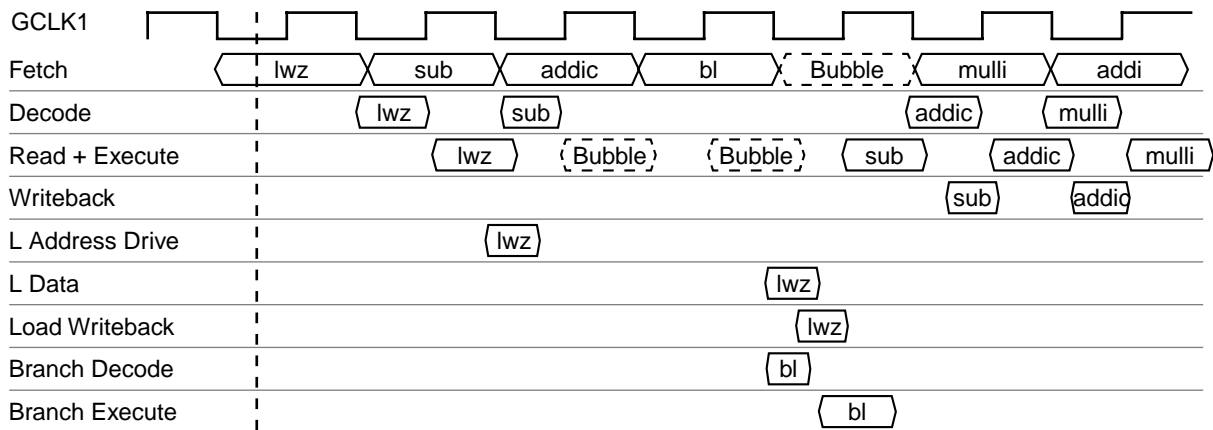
GCLK1

Fetch lwz sub addic bl Bubble mulli addi

Decode lwz sub addic mulli

Read + Execute lwz Bubble Bubble sub addic mulli

Writeback sub addic

L Address Drive lwz

L Data lwz

Load Writeback lwz

Branch Decode bl

Branch Execute bl